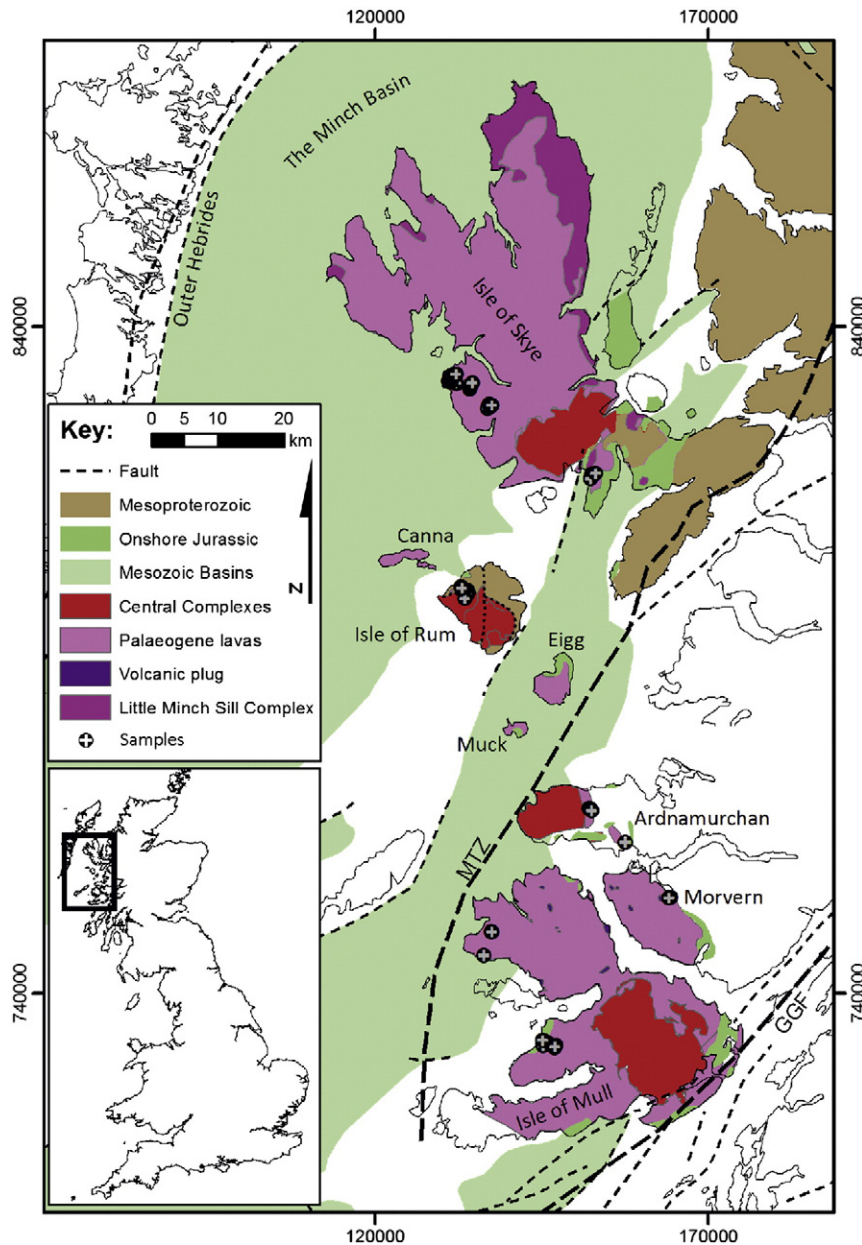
120000

170000

The Minch Basin

Outer Hebrides

Isle of Skye

840000

840000

Key:

0 5 10 20 km

Fault

Mesoproterozoic

Onshore Jurassic

Mesozoic Basins

Central Complexes

Palaeogene lavas

Volcanic plug

Little Minch Sill Complex

Samples

N

Canna

Isle of Rum

Eigg

Muck

Ardnamurchan

MTZ

Morvern

740000

740000

GGF

Isle of Mull

120000

170000